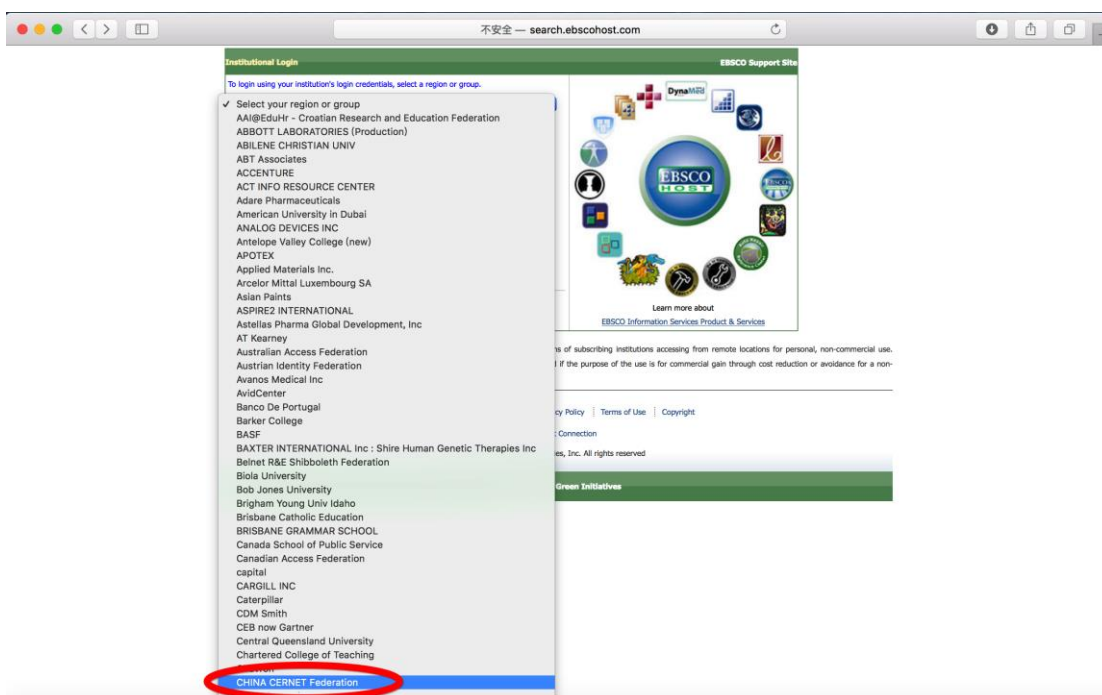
不安全 — search.ebscohost.com

Institutional Login

EBSCO Support Site

To login using your institution's login credentials, select a region or group.

✓ Select your region or group
AAI@EduHr - Croatian Research and Education Federation
ABBOTT LABORATORIES (Production)
ABILENE CHRISTIAN UNIV
ABT Associates
ACCENTURE
ACT INFO RESOURCE CENTER
Adare Pharmaceuticals
American University in Dubai
ANALOG DEVICES INC
Antelope Valley College (new)
APOTEX
Applied Materials Inc.
Arcelor Mittal Luxembourg SA
Asian Paints
ASPIRE2 INTERNATIONAL
Astellas Pharma Global Development, Inc
AT Kearney
Australian Access Federation
Austrian Identity Federation
Avanos Medical Inc
AvidCenter
Banco De Portugal
Barker College
BASF
BAXTER INTERNATIONAL Inc : Shire Human Genetic Therapies Inc
Belnet R&E Shibboleth Federation
Biola University
Bob Jones University
Brigham Young Univ Idaho
Brisbane Catholic Education
BRISBANE GRAMMAR SCHOOL
Canada School of Public Service
Canadian Access Federation
capital
CARGILL INC
Caterpillar
CDM Smith
CEB now Gartner
Central Queensland University
Chartered College of Teaching
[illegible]
CHINA CERNET Federation

DynaMed

EBSCO HOST

Learn more about
EBSCO Information Services Product & Services

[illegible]s of subscribing institutions accessing from remote locations for personal, non-commercial use. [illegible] if the purpose of the use is for commercial gain through cost reduction or avoidance for a non-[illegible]

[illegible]cy Policy | Terms of Use | Copyright

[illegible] Connection

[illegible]es, Inc. All rights reserved

Green Initiatives